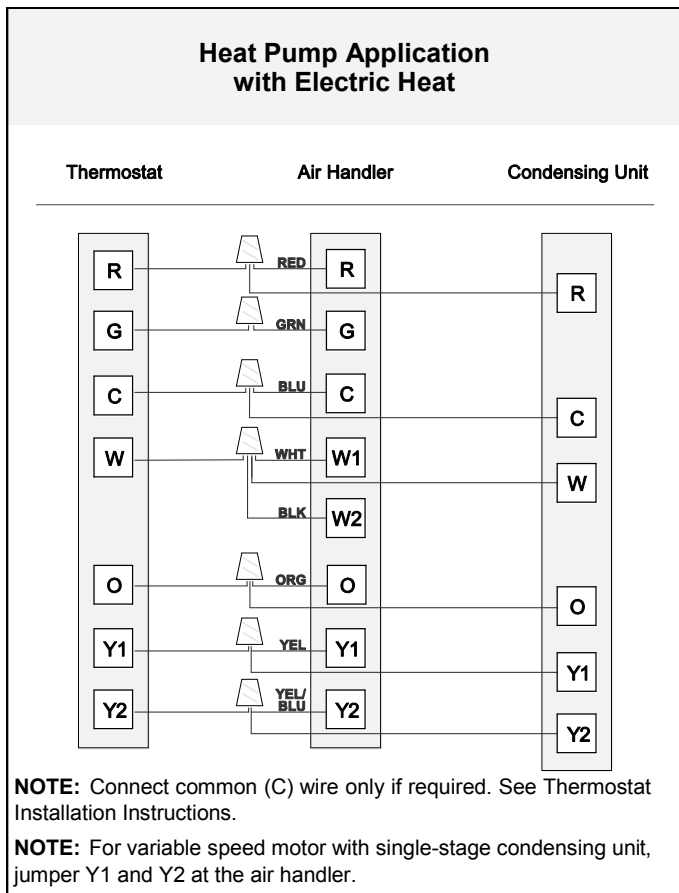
Heat Pump Application with Electric Heat

Thermostat
Air Handler
Condensing Unit

R
G
C
W
O
Y1
Y2

RED
GRN
BLU
WHT
BLK
ORG
YEL
YEL/ BLU

R
G
C
W1
W2
O
Y1
Y2

R
C
W
O
Y1
Y2

**NOTE:** Connect common (C) wire only if required. See Thermostat Installation Instructions.

**NOTE:** For variable speed motor with single-stage condensing unit, jumper Y1 and Y2 at the air handler.